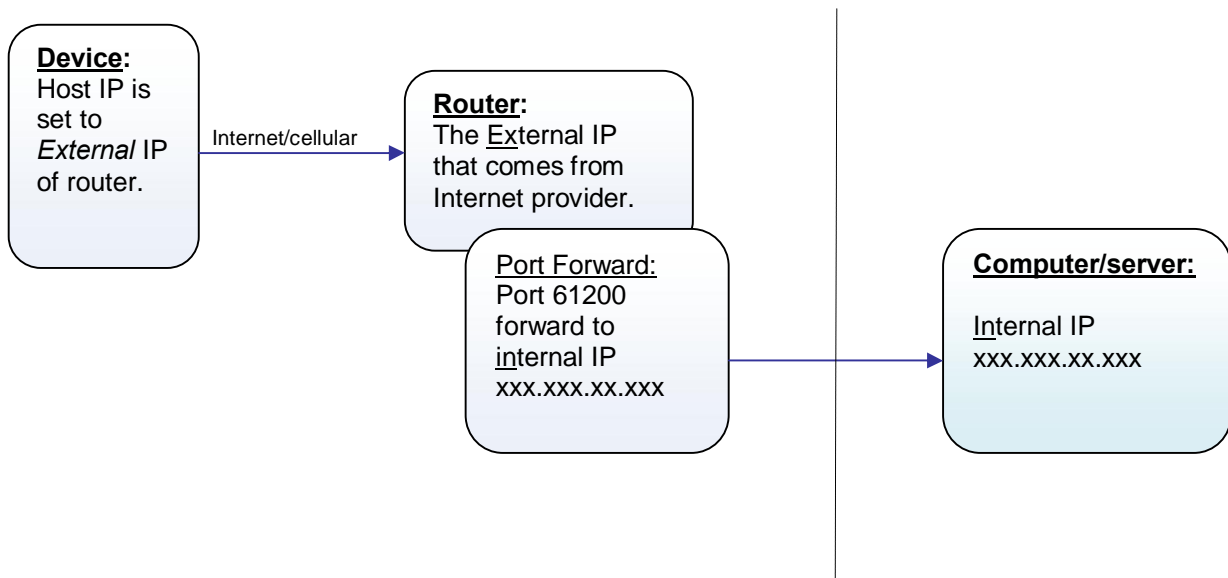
Device:
Host IP is set to *External* IP of router.

Internet/cellular

Router:
The External IP that comes from Internet provider.

Port Forward:
Port 61200 forward to internal IP xxx.xxx.xx.xxx

Computer/server:

Internal IP
xxx.xxx.xx.xxx